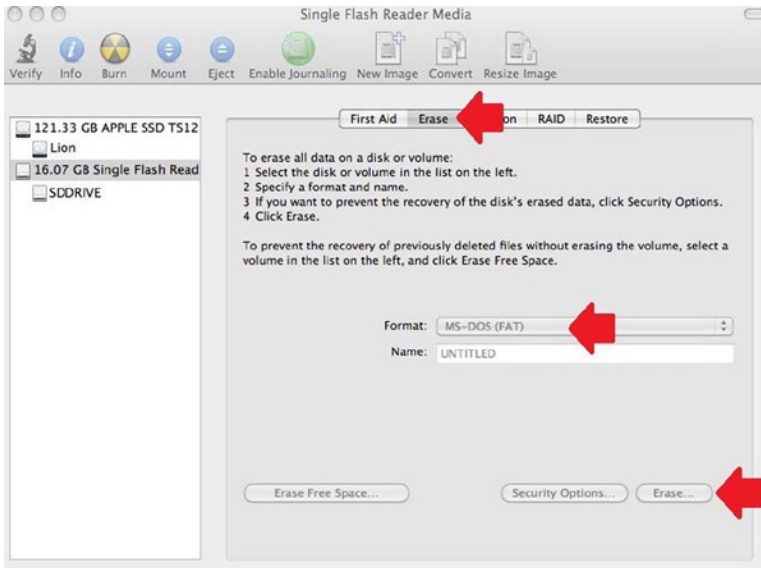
Single Flash Reader Media

Verify Info Burn Mount Eject Enable Journaling New Image Convert Resize Image

121.33 GB APPLE SSD TS12
Lion
16.07 GB Single Flash Read
SDDRIVE

First Aid Erase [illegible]on RAID Restore

To erase all data on a disk or volume:
1 Select the disk or volume in the list on the left.
2 Specify a format and name.
3 If you want to prevent the recovery of the disk's erased data, click Security Options.
4 Click Erase.

To prevent the recovery of previously deleted files without erasing the volume, select a volume in the list on the left, and click Erase Free Space.

Format: MS-DOS (FAT)
Name: UNTITLED

Erase Free Space...
Security Options...
Erase...